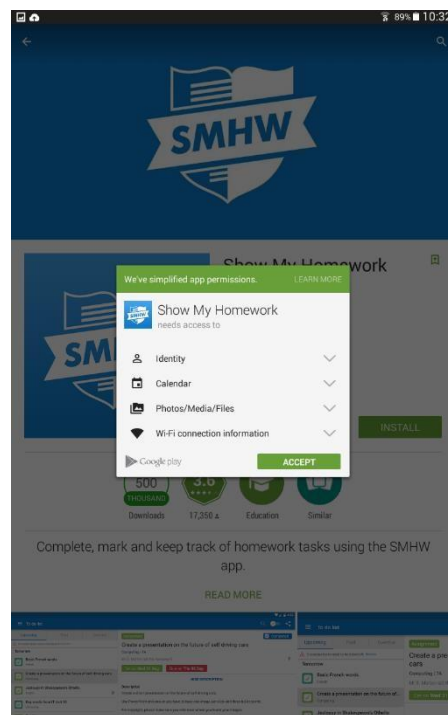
89% 10:32

SMHW

Show My Homework

We've simplified app permissions. LEARN MORE

Show My Homework
needs access to

Identity

Calendar

Photos/Media/Files

Wi-Fi connection information

Google play

ACCEPT

INSTALL

500
THOUSAND
Downloads

3.6
17,356

Education

Similar

Complete, mark and keep track of homework tasks using the SMHW app.

READ MORE

To do list

Create a presentation on the future of self driving cars

Basic French words

Create a presentation on the future of...

Create a pre cars